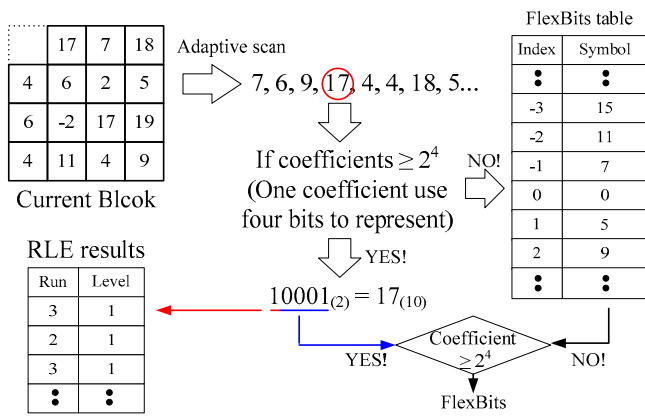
|  | 17 | 7 | 18 |
|---|---|---|---|
| 4 | 6 | 2 | 5 |
| 6 | -2 | 17 | 19 |
| 4 | 11 | 4 | 9 |

Current Blcok

Adaptive scan

7, 6, 9, 17, 4, 4, 18, 5...

If coefficients $\geq 2^4$
(One coefficient use four bits to represent)

NO!

YES!

FlexBits table

| Index | Symbol |
|---|---|
| ⋮ | ⋮ |
| -3 | 15 |
| -2 | 11 |
| -1 | 7 |
| 0 | 0 |
| 1 | 5 |
| 2 | 9 |
| ⋮ | ⋮ |

RLE results

| Run | Level |
|---|---|
| 3 | 1 |
| 2 | 1 |
| 3 | 1 |
| ⋮ | ⋮ |

$10001_{(2)} = 17_{(10)}$

YES!

Coefficient $\geq 2^4$

NO!

FlexBits